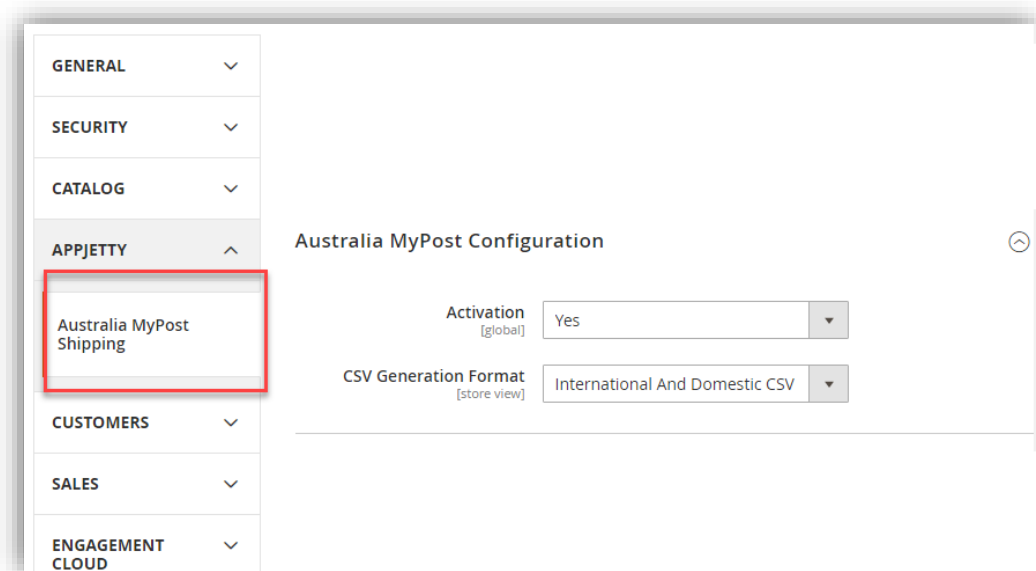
GENERAL

SECURITY

CATALOG

APPJETTY

Australia MyPost Shipping

CUSTOMERS

SALES

ENGAGEMENT CLOUD

Australia MyPost Configuration

Activation
[global]

Yes

CSV Generation Format
[store view]

International And Domestic CSV